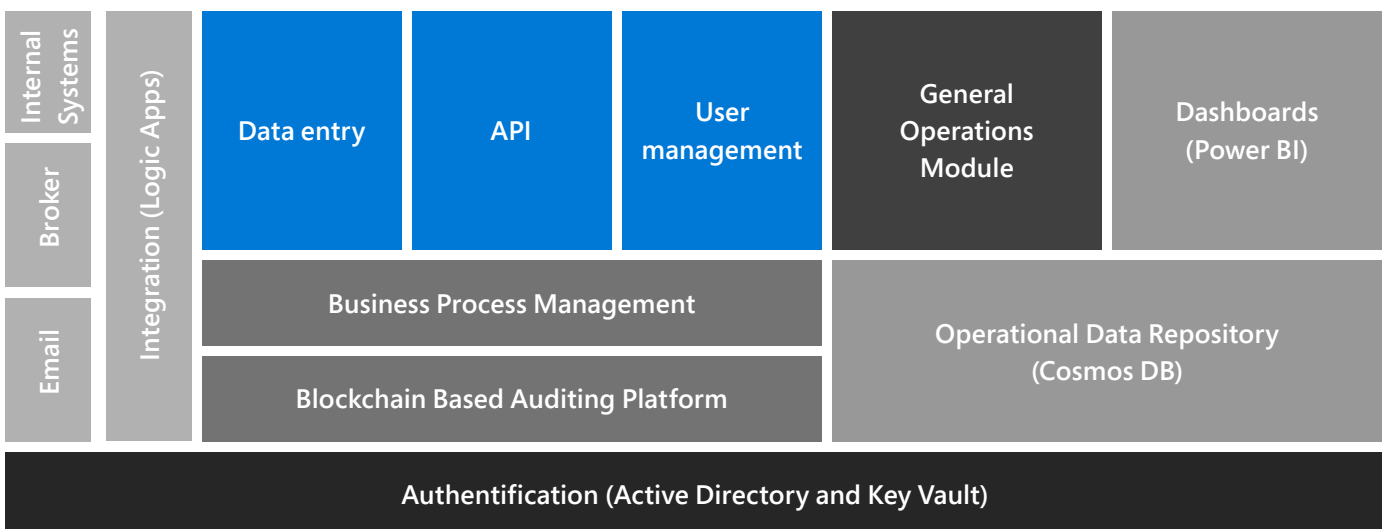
Internal Systems

Broker

Email

Integration (Logic Apps)

Data entry

API

User management

General Operations Module

Dashboards (Power BI)

Business Process Management

Blockchain Based Auditing Platform

Operational Data Repository (Cosmos DB)

Authentification (Active Directory and Key Vault)